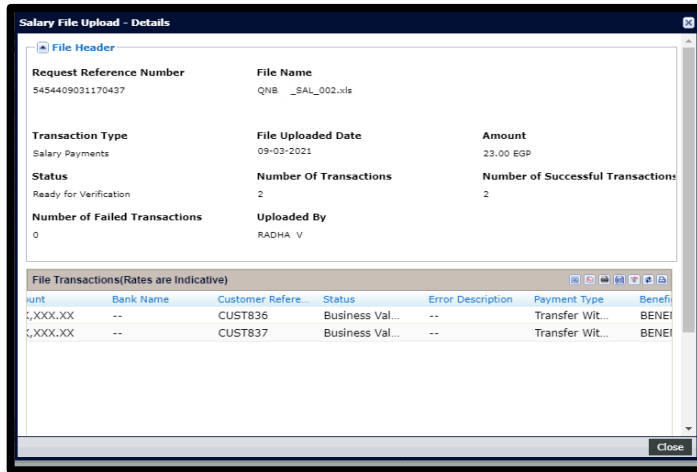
Salary File Upload - Details

File Header

Request Reference Number
5454409031170437

File Name
QNB _SAL_002.xls

Transaction Type
Salary Payments

File Uploaded Date
09-03-2021

Amount
23.00 EGP

Status
Ready for Verification

Number Of Transactions
2

Number of Successful Transactions
2

Number of Failed Transactions
0

Uploaded By
RADHA V

File Transactions(Rates are Indicative)

| ount | Bank Name | Customer Refere... | Status | Error Description | Payment Type | Benefi |
|---|---|---|---|---|---|---|
| X,XXX.XX | -- | CUST836 | Business Val... | -- | Transfer Wit... | BENEI |
| X,XXX.XX | -- | CUST837 | Business Val... | -- | Transfer Wit... | BENEI |

Close